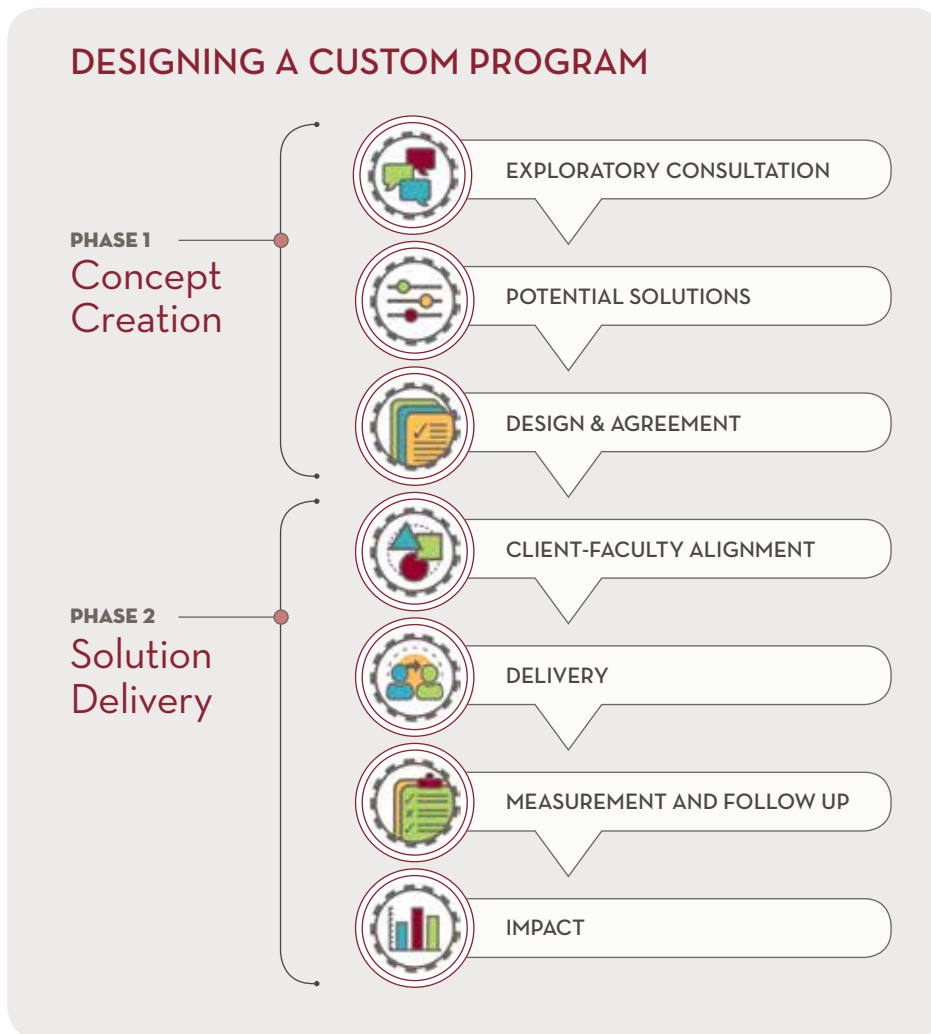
DESIGNING A CUSTOM PROGRAM

PHASE 1
Concept Creation

EXPLORATORY CONSULTATION

POTENTIAL SOLUTIONS

DESIGN & AGREEMENT

PHASE 2
Solution Delivery

CLIENT-FACULTY ALIGNMENT

DELIVERY

MEASUREMENT AND FOLLOW UP

IMPACT